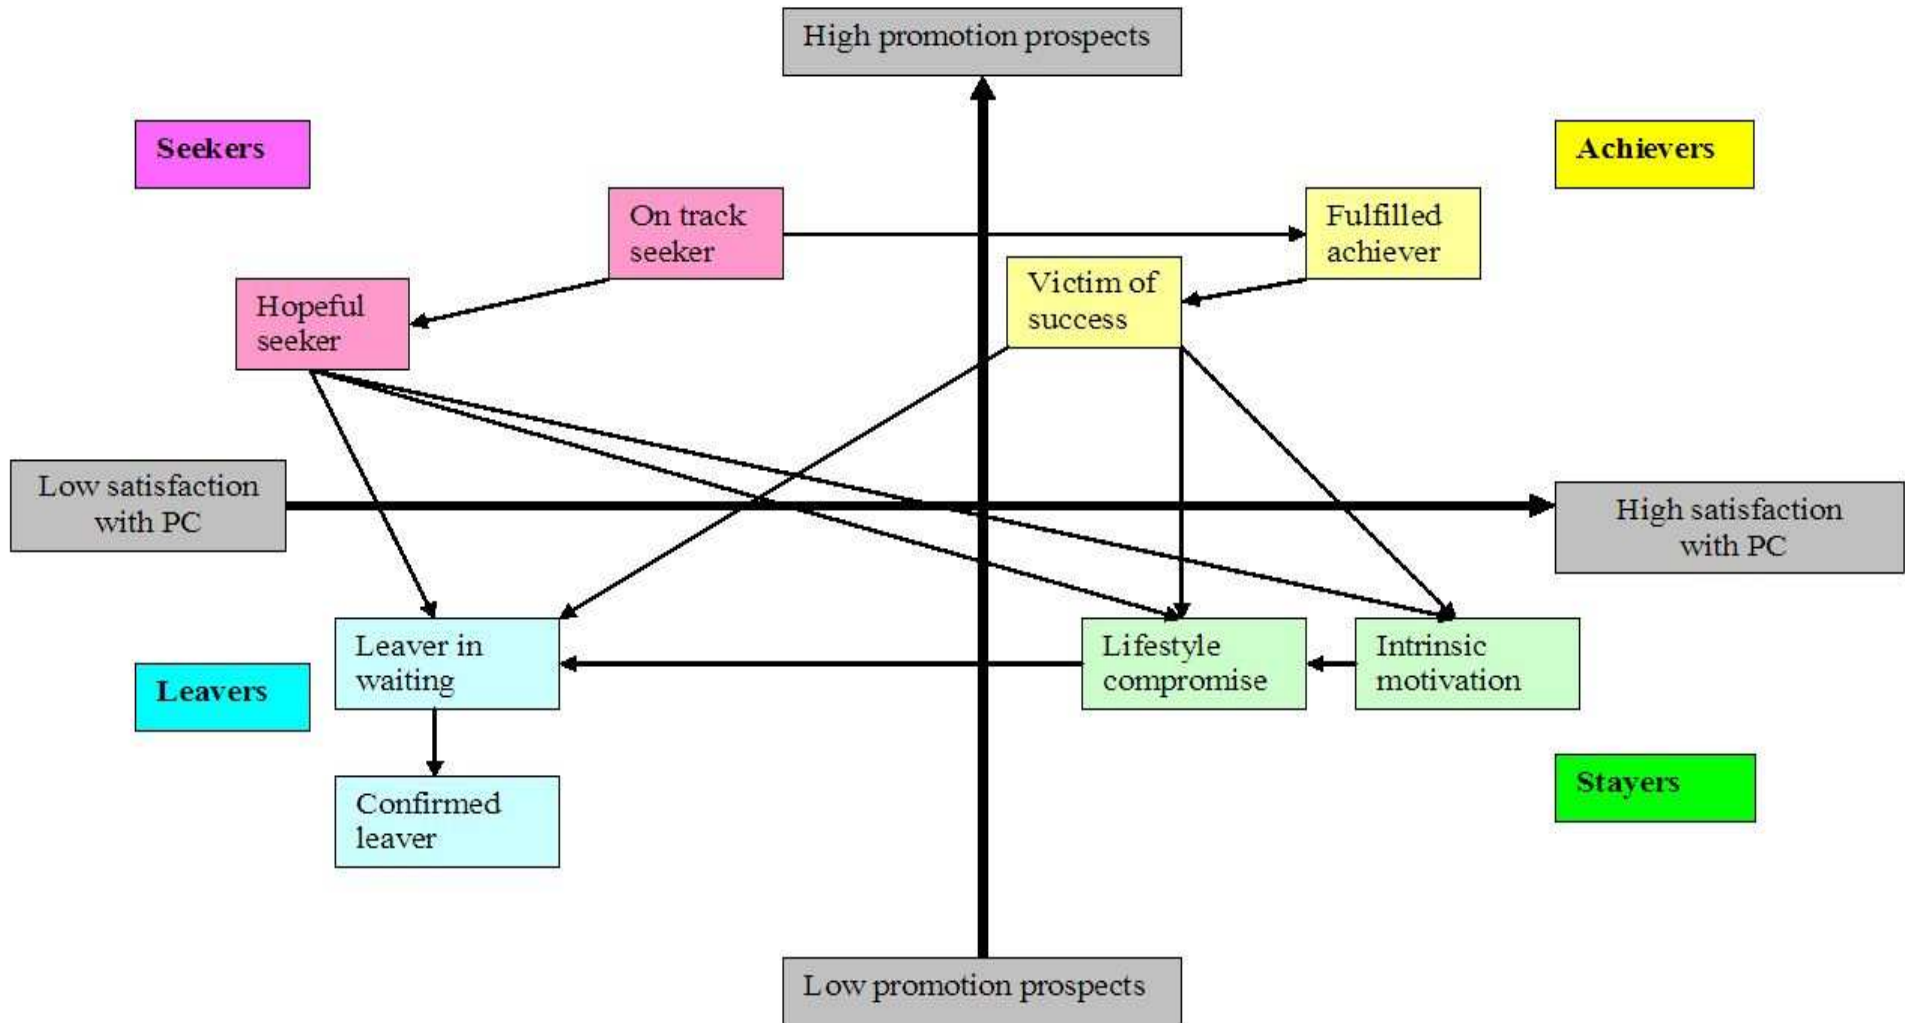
High promotion prospects

Seekers

Achievers

On track seeker

Fulfilled achiever

Hopeful seeker

Victim of success

Low satisfaction with PC

High satisfaction with PC

Leaver in waiting

Lifestyle compromise

Intrinsic motivation

Leavers

Stayers

Confirmed leaver

Low promotion prospects